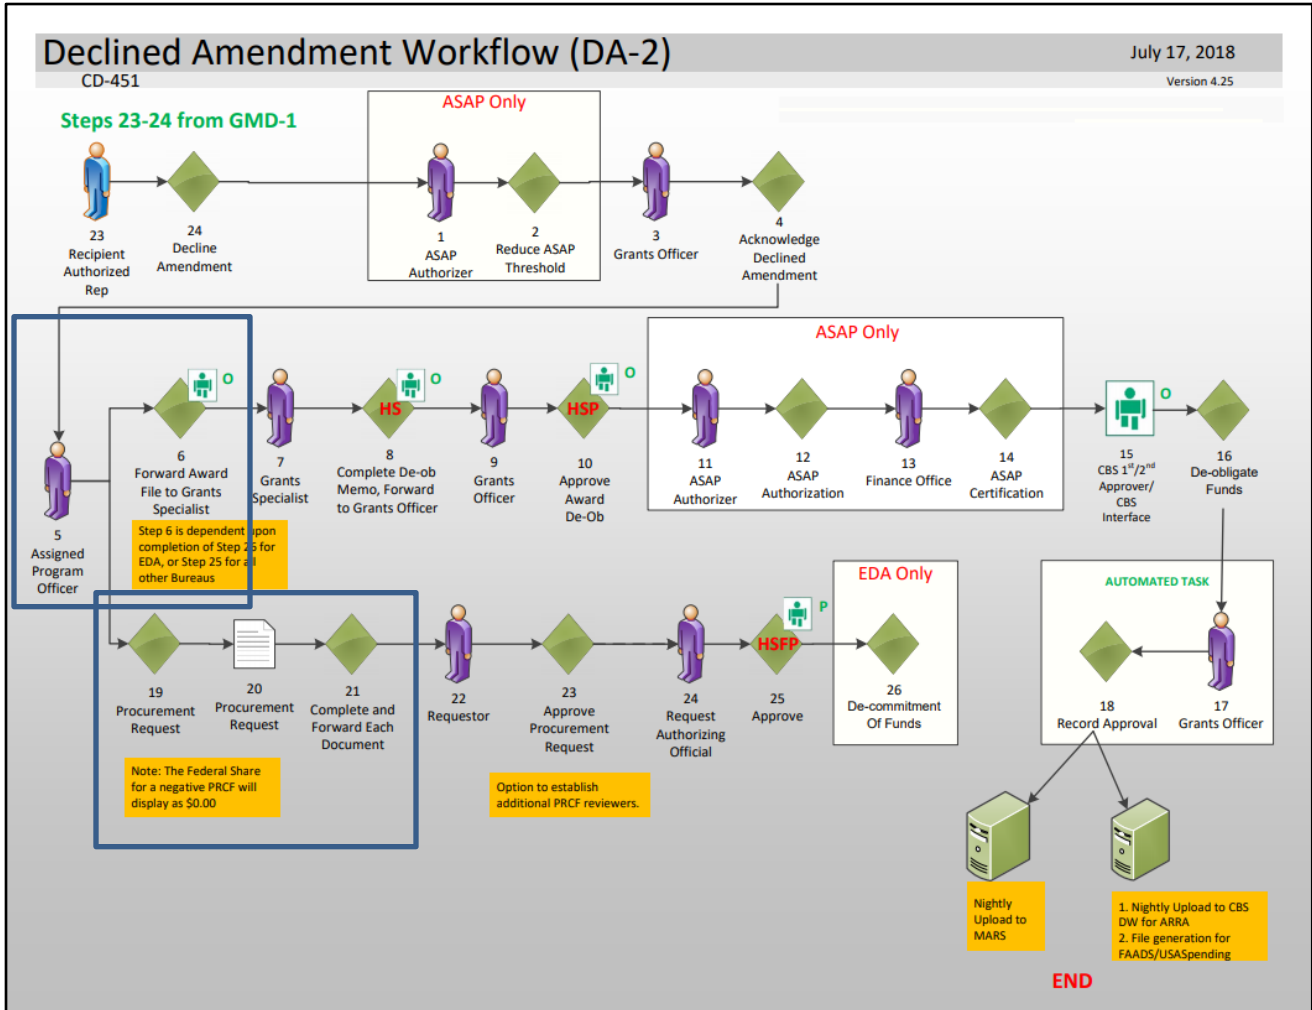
Declined Amendment Workflow (DA-2)
CD-451
July 17, 2018
Version 4.25

Steps 23-24 from GMD-1

23
Recipient Authorized Rep

24
Decline Amendment

ASAP Only

1
ASAP Authorizer

2
Reduce ASAP Threshold

3
Grants Officer

4
Acknowledge Declined Amendment

5
Assigned Program Officer

O

6
Forward Award File to Grants Specialist

Step 6 is dependent upon completion of Step 25 for EDA, or Step 25 for all other Bureaus

7
Grants Specialist

HS
O

8
Complete De-ob Memo, Forward to Grants Officer

9
Grants Officer

HSP
O

10
Approve Award De-Ob

ASAP Only

11
ASAP Authorizer

12
ASAP Authorization

13
Finance Office

14
ASAP Certification

O

15
CBS $1^{st}/2^{nd}$ Approver/ CBS Interface

16
De-obligate Funds

19
Procurement Request

20
Procurement Request

21
Complete and Forward Each Document

Note: The Federal Share for a negative PRCF will display as $0.00

22
Requestor

23
Approve Procurement Request

Option to establish additional PRCF reviewers.

24
Request Authorizing Official

P
HSFP

25
Approve

EDA Only

26
De-commitment Of Funds

AUTOMATED TASK

18
Record Approval

17
Grants Officer

Nightly Upload to MARS

1. Nightly Upload to CBS DW for ARRA
2. File generation for FAADS/USASpending

END